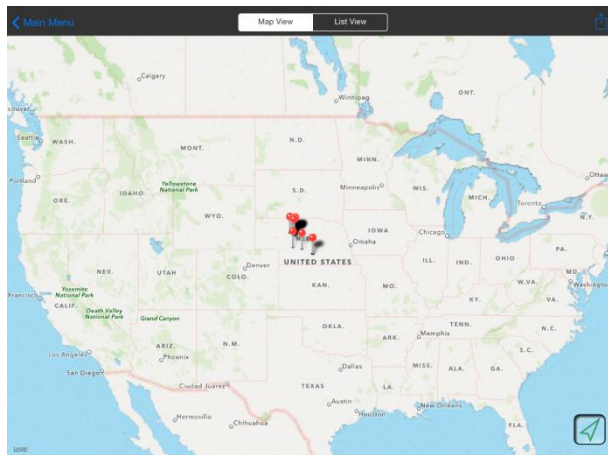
Main Menu
Map View
List View

Calgary
Winnipeg
ONT.
couver
Seattle
WASH.
MONT.
N.D.
MINN.
Portland
Yellowstone National Park
S.D.
Minneapolis
WIS.
Ottawa
ORE.
IDAHO
MICH.
Toronto
WYO.
N.Y.
IOWA
Chicago
Omaha
PA.
NEB.
NEV.
UTAH
Denver
UNITED STATES
ILL.
IND.
OHIO
COLO.
MD.
W.VA.
Washington
Yosemite National Park
Francisco
KAN.
MO.
KY.
VA.
CALIF.
Death Valley National Park
Grand Canyon
TENN.
OKLA.
N.C.
ARK.
Memphis
Los Angeles
ARIZ.
N.M.
S.C.
Phoenix
San Diego
Dallas
MISS.
ALA.
GA.
Ciudad Juárez
TEXAS
LA.
Austin
New Orleans
Houston
Hermosillo
Chihuahua
FLA.
Legal